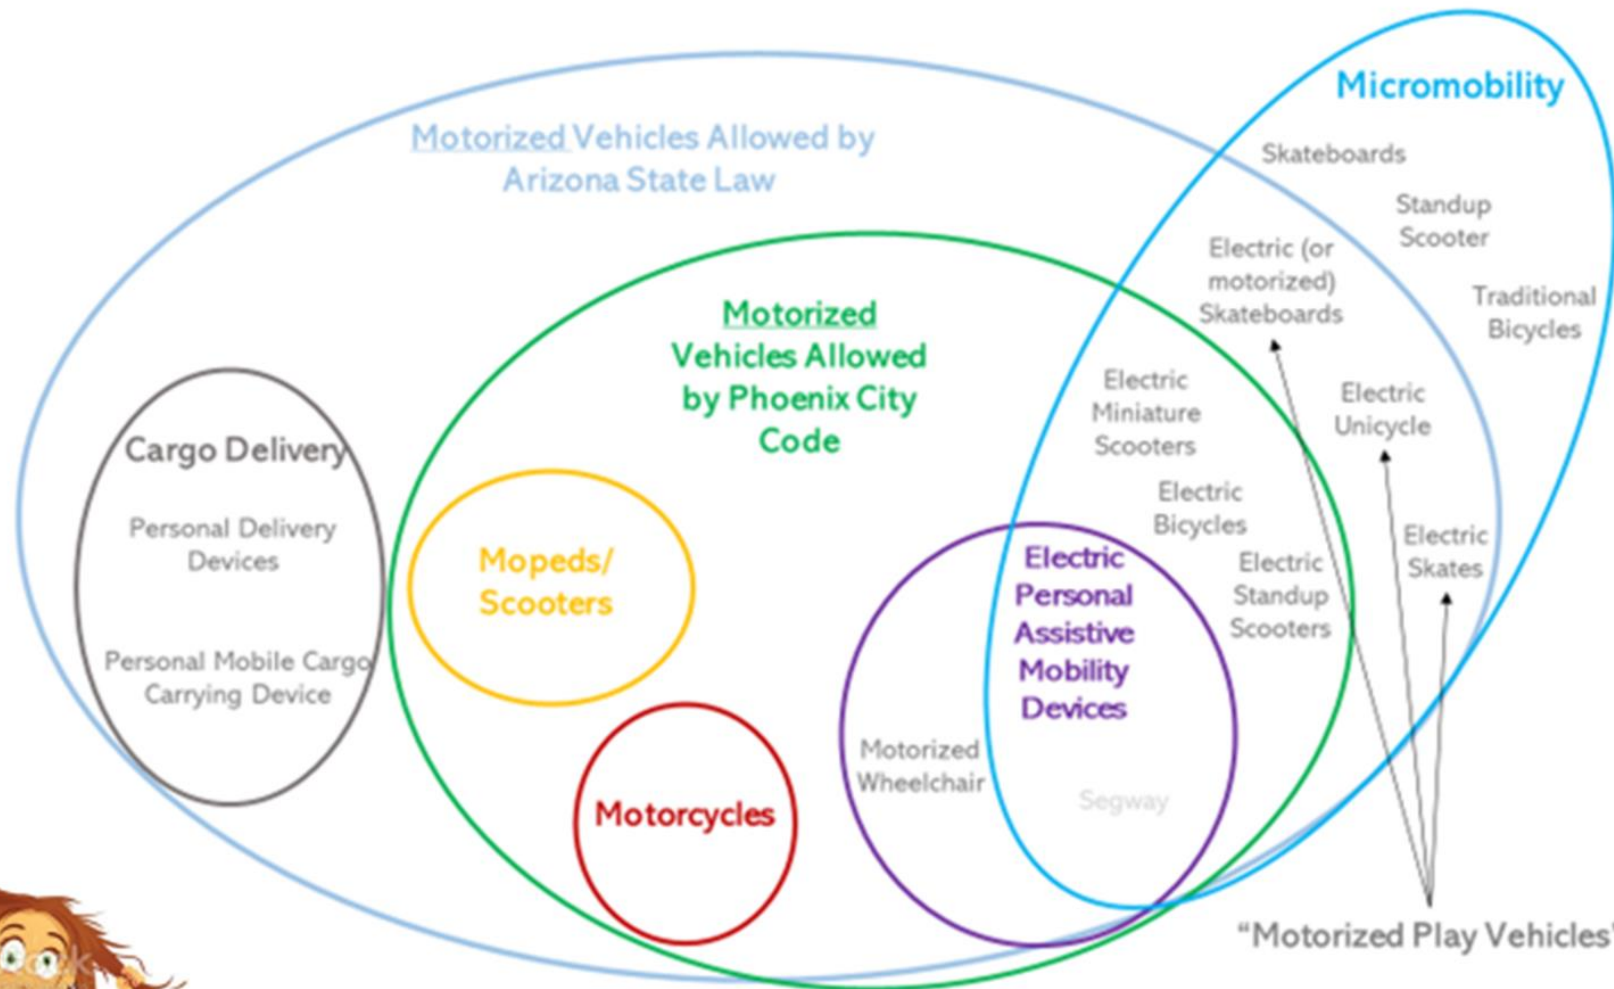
Micromobility

Motorized Vehicles Allowed by Arizona State Law

Skateboards

Standup Scooter

Electric (or motorized) Skateboards

Traditional Bicycles

Motorized Vehicles Allowed by Phoenix City Code

Electric Miniature Scooters

Electric Unicycle

Cargo Delivery

Personal Delivery Devices

Personal Mobile Cargo Carrying Device

Mopeds/ Scooters

Electric Bicycles

Electric Standup Scooters

Electric Skates

Electric Personal Assistive Mobility Devices

Motorized Wheelchair

Segway

Motorcycles

"Motorized Play Vehicles"